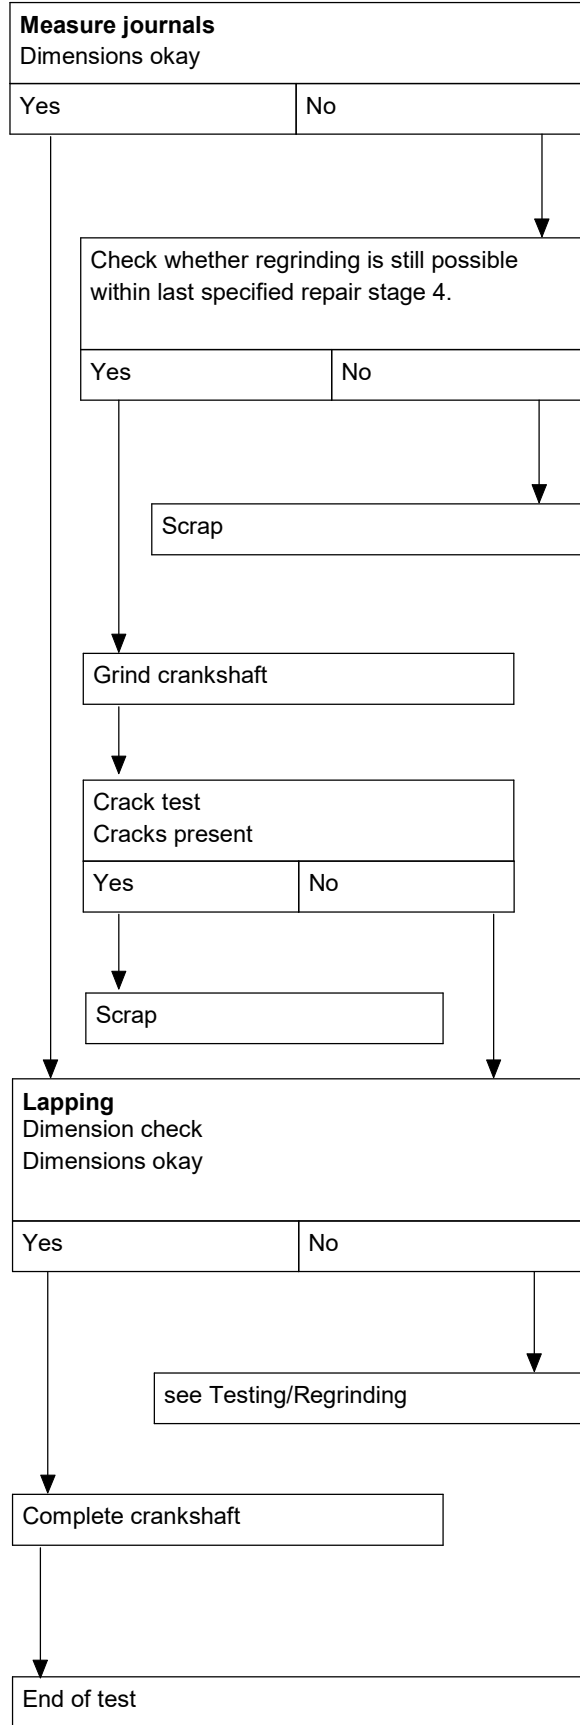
**Measure journals**
Dimensions okay

Yes

No

Check whether regrinding is still possible within last specified repair stage 4.

Yes

No

Scrap

Grind crankshaft

Crack test
Cracks present

Yes

No

Scrap

**Lapping**
Dimension check
Dimensions okay

Yes

No

see Testing/Regrinding

Complete crankshaft

End of test